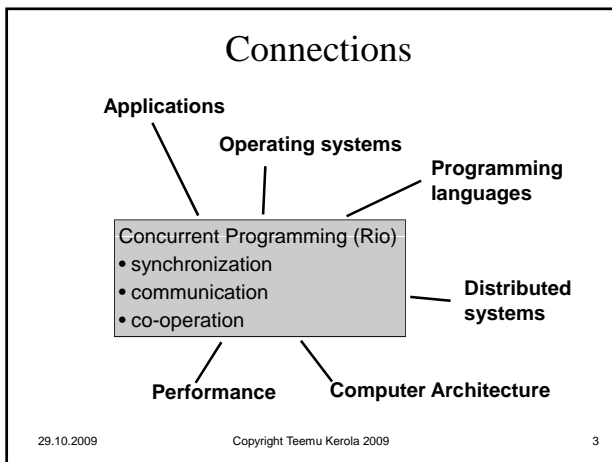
Connections

Applications

Operating systems

Programming languages

Concurrent Programming (Rio)
• synchronization
• communication
• co-operation

Distributed systems

Performance

Computer Architecture

29.10.2009 Copyright Teemu Kerola 2009 3